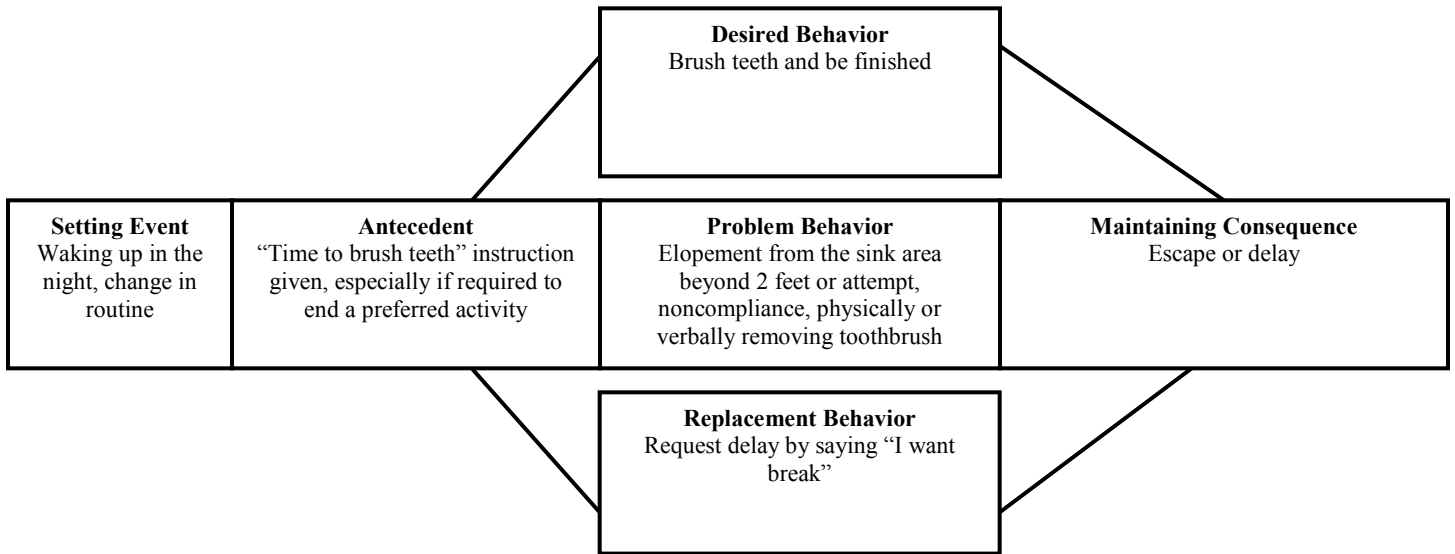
Desired Behavior
Brush teeth and be finished

Setting Event
Waking up in the night, change in routine

Antecedent
"Time to brush teeth" instruction given, especially if required to end a preferred activity

Problem Behavior
Elopement from the sink area beyond 2 feet or attempt, noncompliance, physically or verbally removing toothbrush

Maintaining Consequence
Escape or delay

Replacement Behavior
Request delay by saying "I want break"